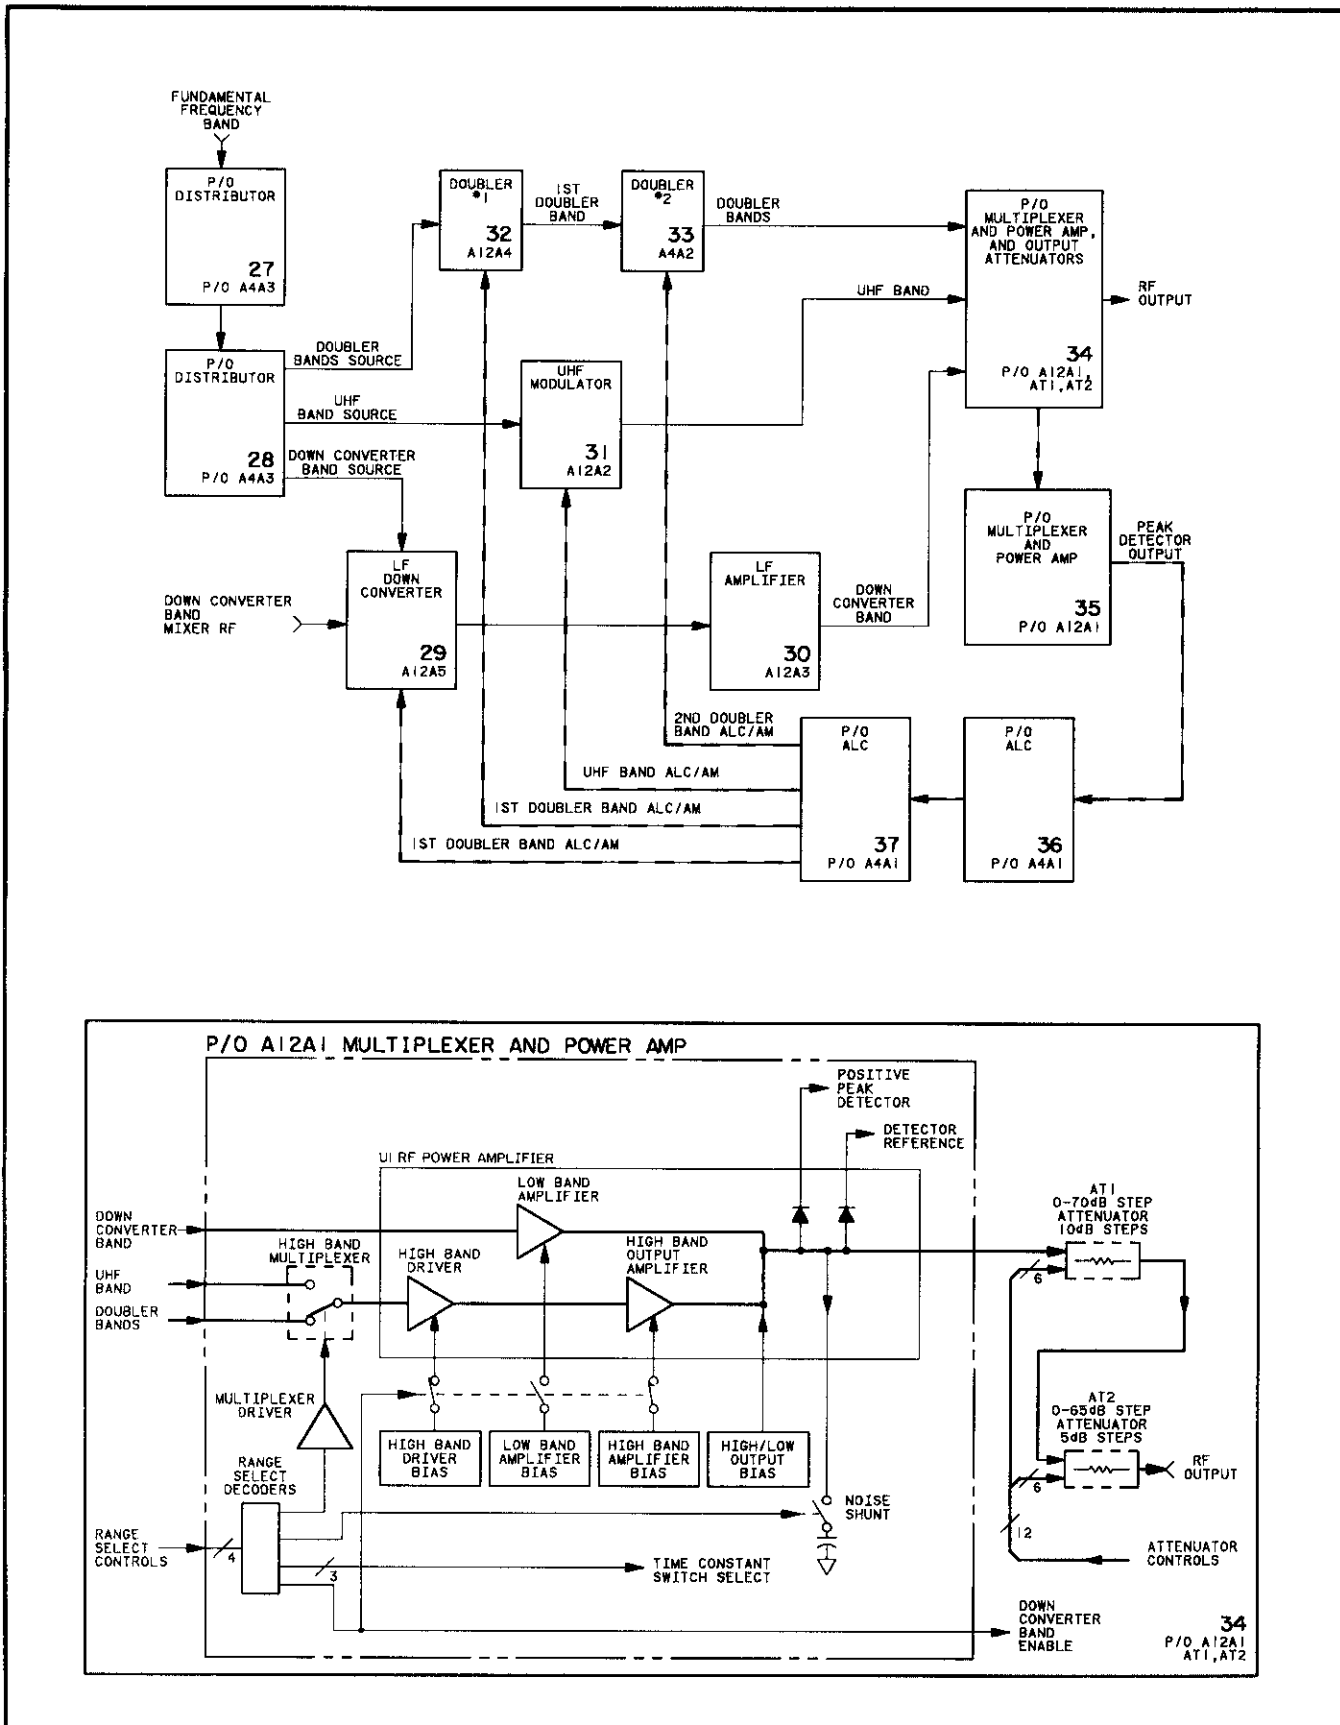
FUNDAMENTAL FREQUENCY BAND

P/O DISTRIBUTOR
27
P/O A4A3

P/O DISTRIBUTOR
28
P/O A4A3

DOUBLER BANDS SOURCE

UHF BAND SOURCE

DOWN CONVERTER BAND SOURCE

DOUBLER #1
32
A12A4

1ST DOUBLER BAND

DOUBLER #2
33
A4A2

DOUBLER BANDS

P/O MULTIPLEXER AND POWER AMP, AND OUTPUT ATTENUATORS
34
P/O A12A1, AT1, AT2

RF OUTPUT

UHF BAND

UHF MODULATOR
31
A12A2

DOWN CONVERTER BAND MIXER RF

LF DOWN CONVERTER
29
A12A5

LF AMPLIFIER
30
A12A3

DOWN CONVERTER BAND

P/O MULTIPLEXER AND POWER AMP
35
P/O A12A1

PEAK DETECTOR OUTPUT

2ND DOUBLER BAND ALC/AM

P/O ALC
37
P/O A4A1

P/O ALC
36
P/O A4A1

UHF BAND ALC/AM

1ST DOUBLER BAND ALC/AM

1ST DOUBLER BAND ALC/AM

P/O A12A1 MULTIPLEXER AND POWER AMP

POSITIVE PEAK DETECTOR

DETECTOR REFERENCE

U1 RF POWER AMPLIFIER

DOWN CONVERTER BAND

UHF BAND

DOUBLER BANDS

HIGH BAND MULTIPLEXER

HIGH BAND DRIVER

LOW BAND AMPLIFIER

HIGH BAND OUTPUT AMPLIFIER

AT1 0-70dB STEP ATTENUATOR 10dB STEPS

6

AT2 0-65dB STEP ATTENUATOR 5dB STEPS

RF OUTPUT

6

MULTIPLEXER DRIVER

HIGH BAND DRIVER BIAS

LOW BAND AMPLIFIER BIAS

HIGH BAND AMPLIFIER BIAS

HIGH/LOW OUTPUT BIAS

RANGE SELECT DECODERS

NOISE SHUNT

12

RANGE SELECT CONTROLS

4

3

TIME CONSTANT SWITCH SELECT

ATTENUATOR CONTROLS

DOWN CONVERTER BAND ENABLE

34
P/O A12A1 AT1, AT2